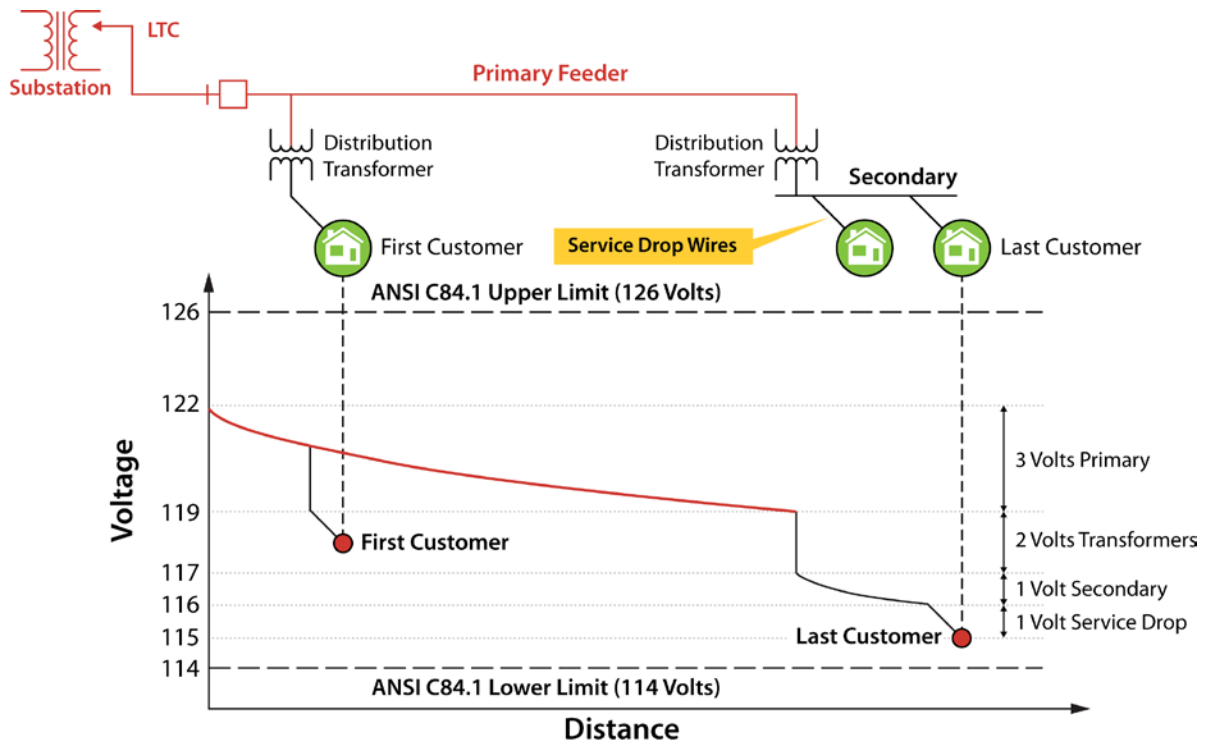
LTC
Substation
Primary Feeder
Distribution Transformer
Distribution Transformer
Secondary
First Customer
Service Drop Wires
Last Customer
ANSI C84.1 Upper Limit (126 Volts)
126
122
Voltage
119
117
116
115
114
3 Volts Primary
2 Volts Transformers
1 Volt Secondary
1 Volt Service Drop
First Customer
Last Customer
ANSI C84.1 Lower Limit (114 Volts)
Distance